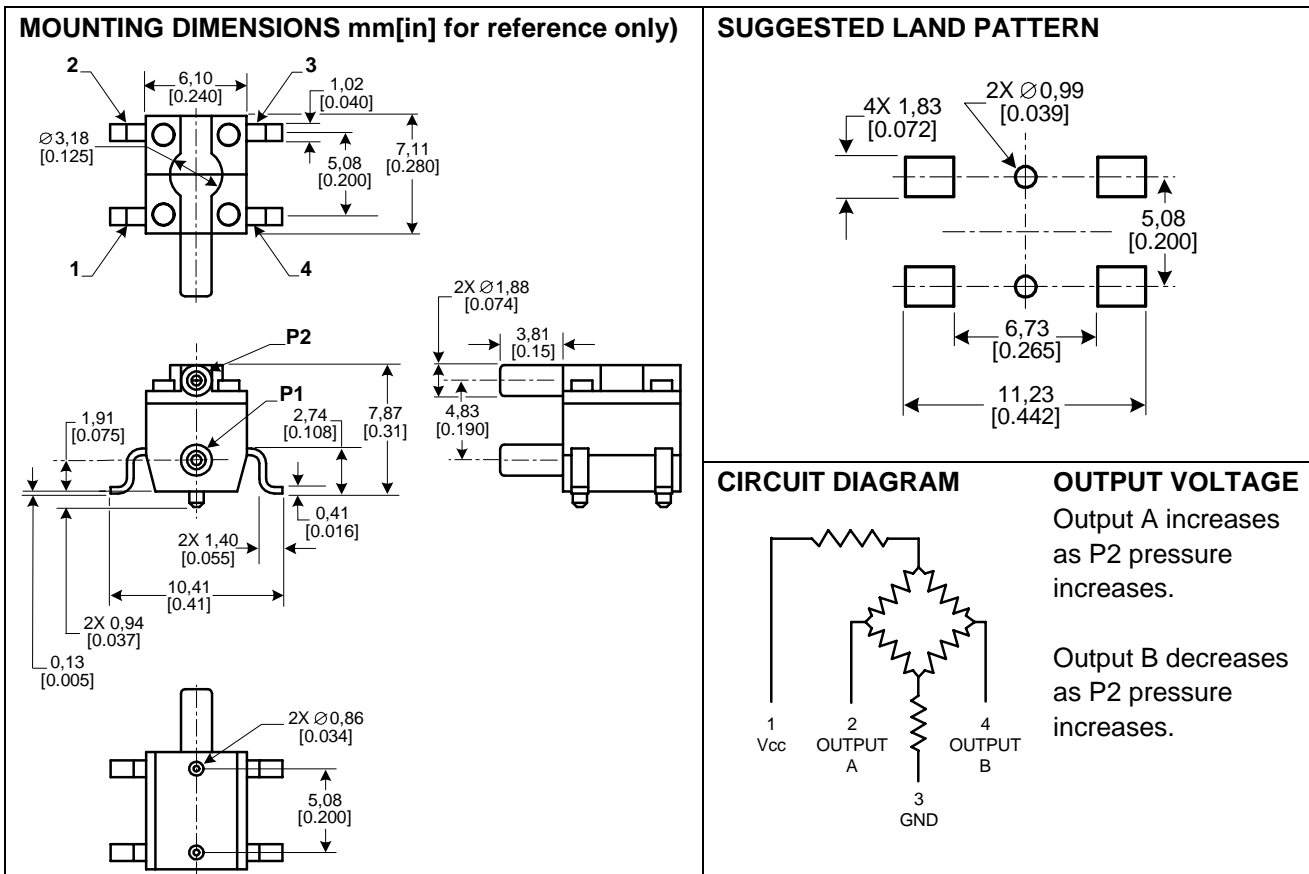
MOUNTING DIMENSIONS mm[in] for reference only)

2
3
6,10 [0.240]
1,02 [0.040]
$\varnothing$3,18 [0.125]
5,08 [0.200]
7,11 [0.280]
1
4

P2
P1
1,91 [0.075]
2,74 [0.108]
7,87 [0.31]
0,41 [0.016]
2X 1,40 [0.055]
10,41 [0.41]
2X 0,94 [0.037]
0,13 [0.005]

2X $\varnothing$1,88 [0.074]
3,81 [0.15]
4,83 [0.190]

2X $\varnothing$0,86 [0.034]
5,08 [0.200]

SUGGESTED LAND PATTERN

4X 1,83 [0.072]
2X $\varnothing$0,99 [0.039]
5,08 [0.200]
6,73 [0.265]
11,23 [0.442]

CIRCUIT DIAGRAM

1 Vcc
2 OUTPUT A
4 OUTPUT B
3 GND

OUTPUT VOLTAGE

Output A increases as P2 pressure increases.

Output B decreases as P2 pressure increases.